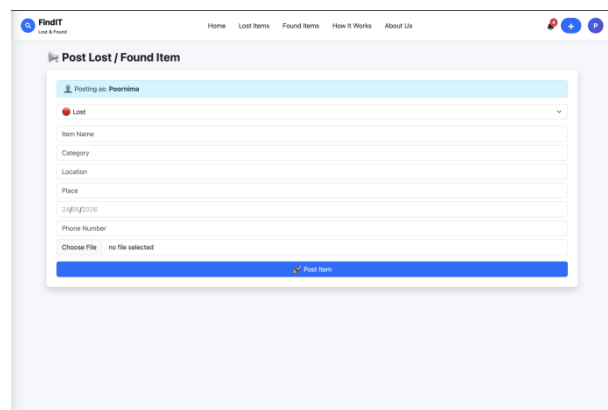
FindIT
Lost & Found

Home Lost Items Found Items How It Works About Us

+ P

Post Lost / Found Item

Posting as: Poornima

Lost

Item Name

Category

Location

Place

24/05/2026

Phone Number

Choose File no file selected

Post Item